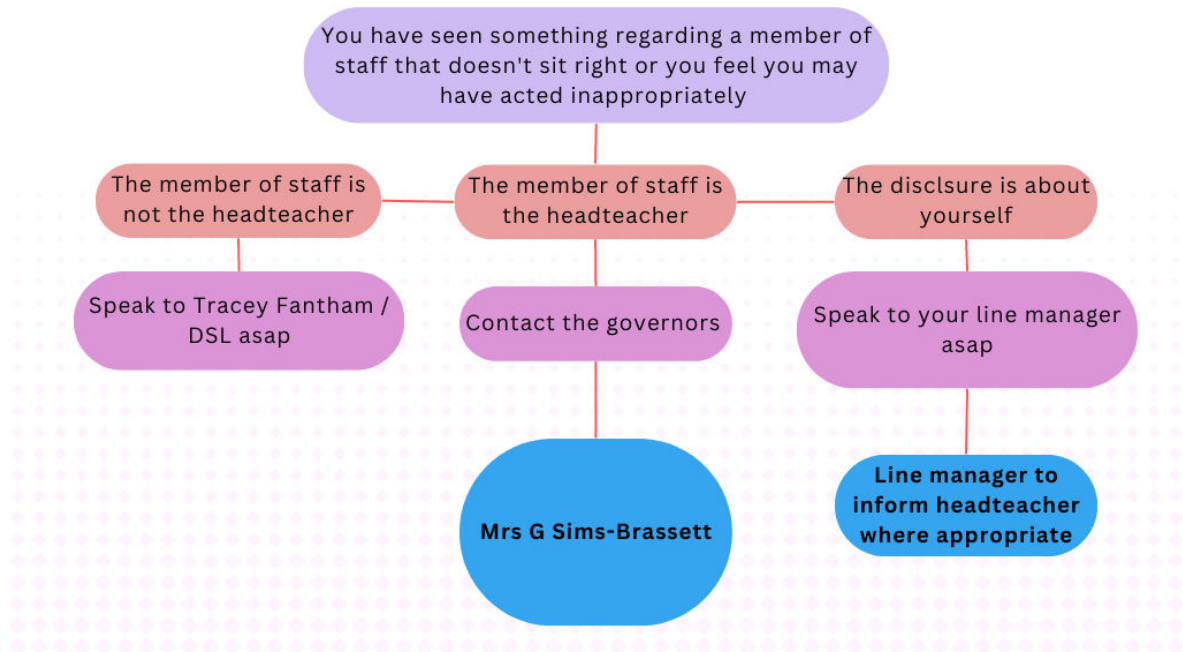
You have seen something regarding a member of staff that doesn't sit right or you feel you may have acted inappropriately

The member of staff is not the headteacher

The member of staff is the headteacher

The disclsure is about yourself

Speak to Tracey Fantham / DSL asap

Contact the governors

Speak to your line manager asap

Mrs G Sims-Brassett

Line manager to inform headteacher where appropriate